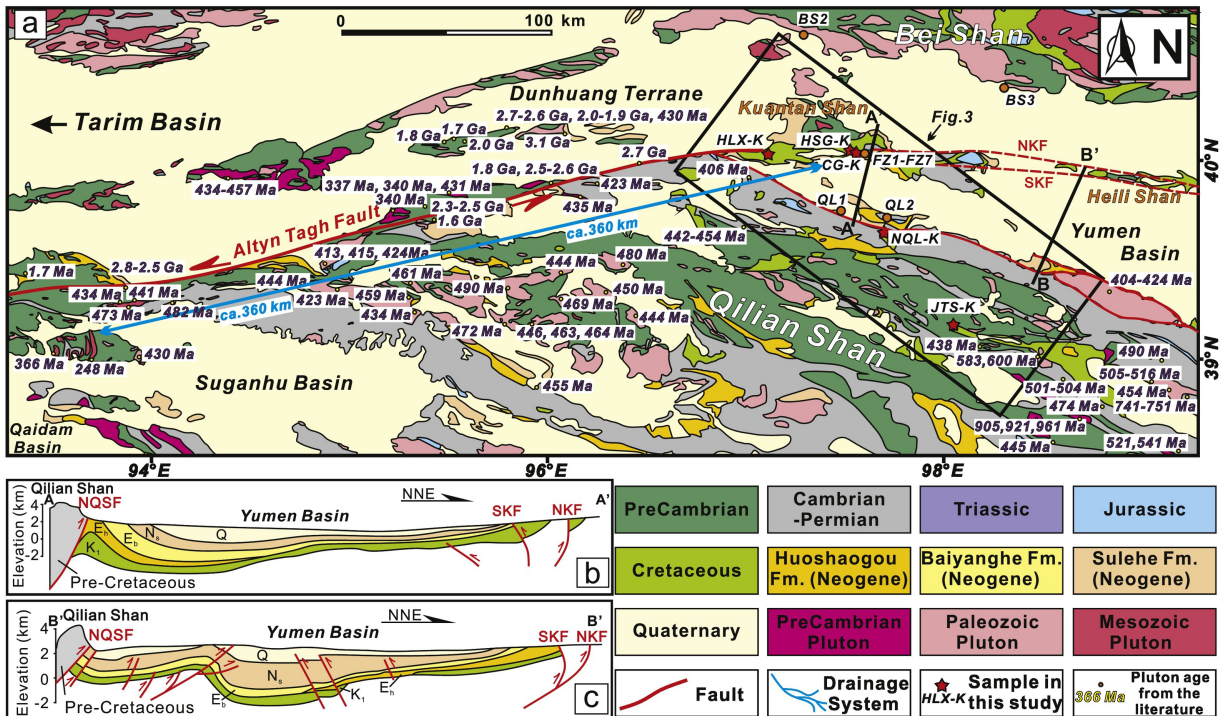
a

0 100 km

N

Bei Shan

BS2

BS3

Dunhuang Terrane

Tarim Basin

Kuantan Shan

Fig.3

2.7-2.6 Ga, 2.0-1.9 Ga, 430 Ma

1.8 Ga 1.7 Ga 2.0 Ga 3.1 Ga

HLX-K HSG-K A

2.7 Ga

CG-K FZ1-FZ7 NKF B'

40°N

1.8 Ga, 2.5-2.6 Ga 423 Ma

406 Ma

SKF

Heili Shan

434-457 Ma

337 Ma, 340 Ma, 431 Ma 340 Ma 2.3-2.5 Ga 1.6 Ga

435 Ma

QL1 QL2

Altyn Tagh Fault

ca.360 km

A' NQL-K

Yumen Basin

442-454 Ma

1.7 Ma 2.8-2.5 Ga

413, 415, 424Ma

444 Ma 480 Ma

404-424 Ma

434 Ma 441 Ma

444 Ma 461 Ma

473 Ma

423 Ma 459 Ma 490 Ma

B

482 Ma ca.360 km 434 Ma

469 Ma 450 Ma

Qilian Shan

JTS-K

366 Ma 430 Ma

248 Ma

472 Ma 446, 463, 464 Ma 444 Ma

438 Ma

583,600 Ma

490 Ma

39°N

505-516 Ma

Suganhu Basin

455 Ma

501-504 Ma

454 Ma

474 Ma

741-751 Ma

Qaidam Basin

905,921,961 Ma

521,541 Ma

445 Ma

94°E 96°E 98°E

A Qilian Shan NQSF NNE A'

SKF NKF

Yumen Basin

Elevation (km) 4 2 0 -2

E$_h$ N$_s$ Q E$_b$ K$_1$

Pre-Cretaceous

b

B' Qilian Shan NQSF NNE B'

SKF NKF

Yumen Basin

Elevation (km) 4 2 0 -2

Q N$_s$ E$_b$ K$_1$ E$_h$

Pre-Cretaceous

c

PreCambrian

Cambrian -Permian

Triassic

Jurassic

Cretaceous

Huoshaogou Fm. (Neogene)

Baiyanghe Fm. (Neogene)

Sulehe Fm. (Neogene)

Quaternary

PreCambrian Pluton

Paleozoic Pluton

Mesozoic Pluton

Fault

Drainage System

HLX-K Sample in this study

366 Ma Pluton age from the literature